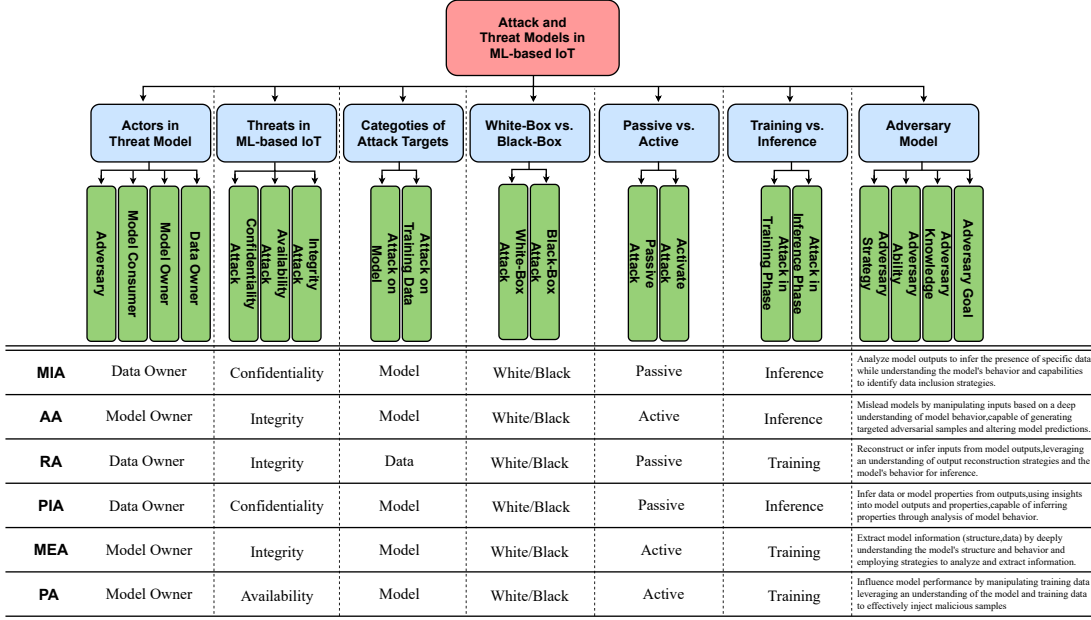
Attack and Threat Models in ML-based IoT

Actors in Threat Model

Adversary

Model Consumer

Model Owner

Data Owner

Threats in ML-based IoT

Confidentiality Attack

Availability Attack

Integrity Attack

Categoties of Attack Targets

Attack on Model

Attack on Training Data

White-Box vs. Black-Box

White-Box Attack

Black-Box Attack

Passive vs. Active

Passive Attack

Activate Attack

Training vs. Inference

Attack in Training Phase

Attack in Inference Phase

Adversary Model

Adversary Strategy

Adversary Ability

Adversary Knowledge

Adversary Goal

| | | | | | | | |
|---|---|---|---|---|---|---|---|
| MIA | Data Owner | Confidentiality | Model | White/Black | Passive | Inference | Analyze model outputs to infer the presence of specific data while understanding the model's behavior and capabilities to identify data inclusion strategies. |
| AA | Model Owner | Integrity | Model | White/Black | Active | Inference | Mislead models by manipulating inputs based on a deep understanding of model behavior,capable of generating targeted adversarial samples and altering model predictions. |
| RA | Data Owner | Integrity | Data | White/Black | Passive | Training | Reconstruct or infer inputs from model outputs,leveraging an understanding of output reconstruction strategies and the model's behavior for inference. |
| PIA | Data Owner | Confidentiality | Model | White/Black | Passive | Inference | Infer data or model properties from outputs,using insights into model outputs and properties,capable of inferring properties through analysis of model behavior. |
| MEA | Model Owner | Integrity | Model | White/Black | Active | Training | Extract model information (structure,data) by deeply understanding the model's structure and behavior and employing strategies to analyze and extract information. |
| PA | Model Owner | Availability | Model | White/Black | Active | Training | Influence model performance by manipulating training data leveraging an understanding of the model and training data to effectively inject malicious samples |